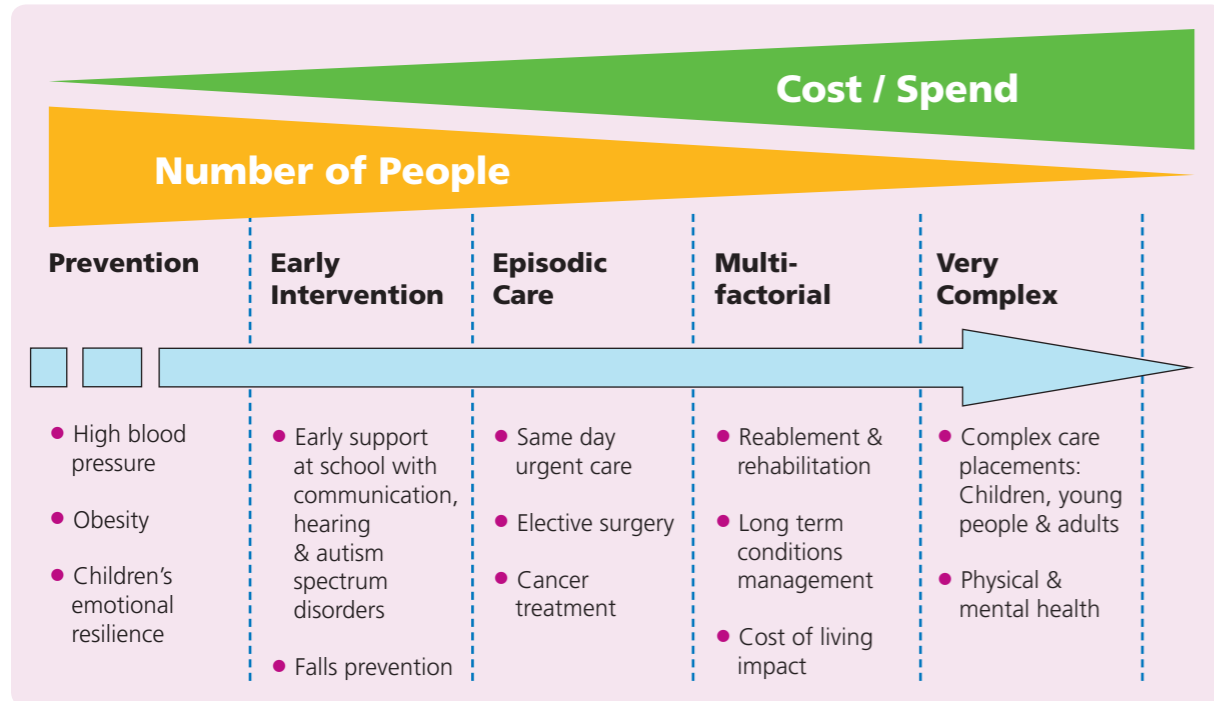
Cost / Spend

Number of People

Prevention

- High blood pressure
- Obesity
- Children's emotional resilience

Early Intervention

- Early support at school with communication, hearing & autism spectrum disorders
- Falls prevention

Episodic Care

- Same day urgent care
- Elective surgery
- Cancer treatment

Multi-factorial

- Reablement & rehabilitation
- Long term conditions management
- Cost of living impact

Very Complex

- Complex care placements: Children, young people & adults
- Physical & mental health